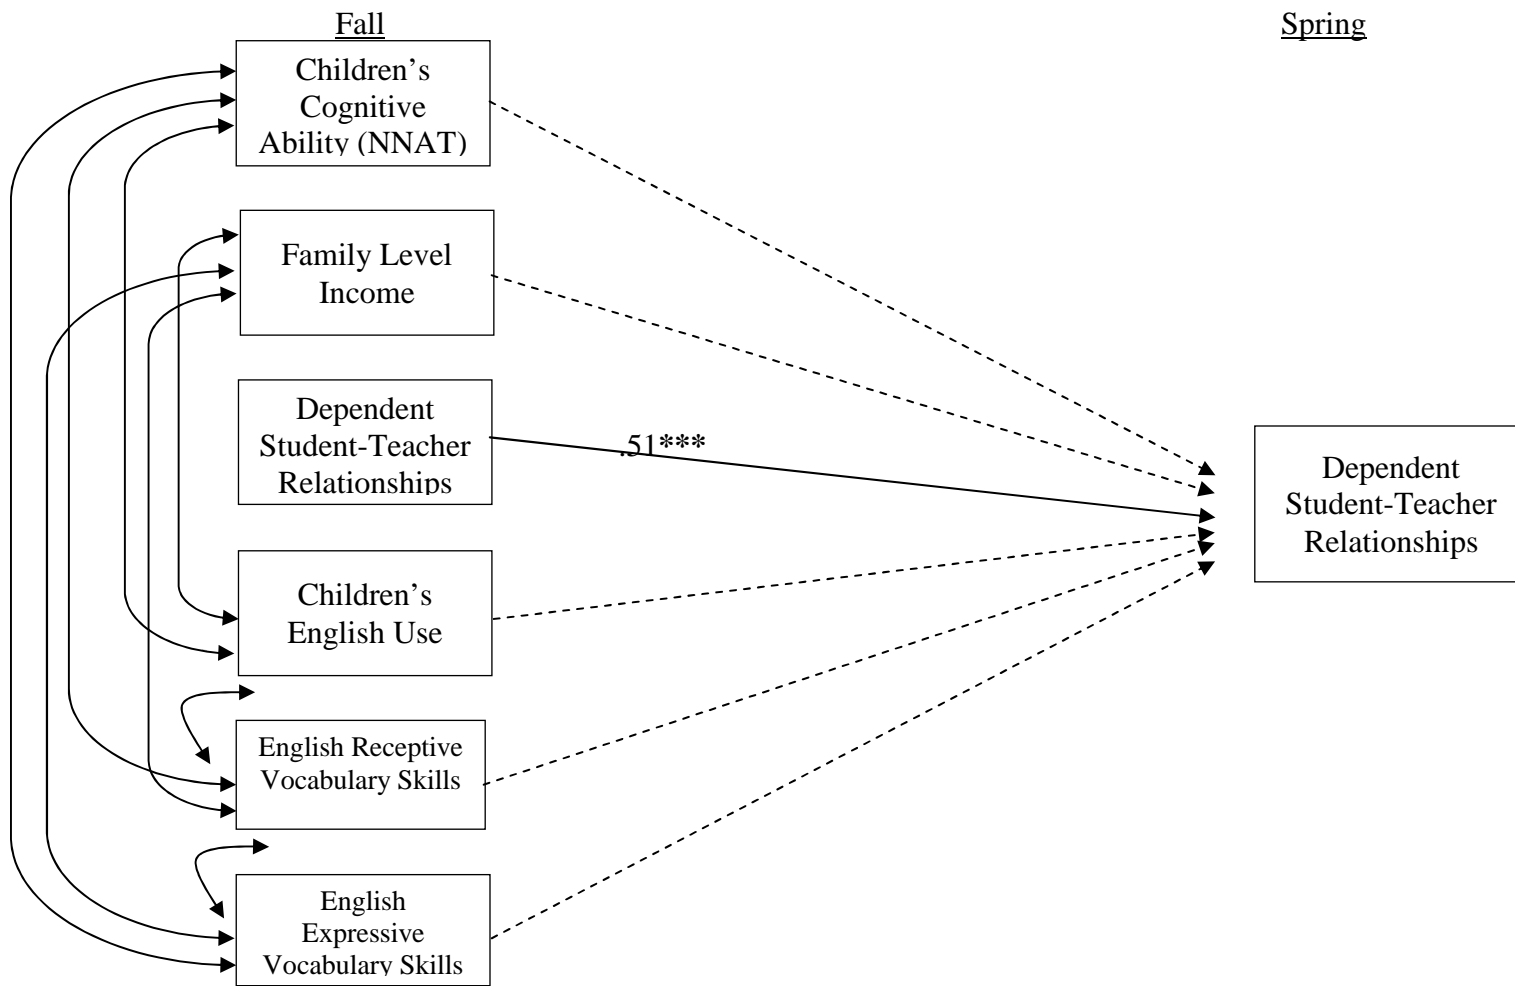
Fall

Spring

Children's Cognitive Ability (NNAT)

Family Level Income

Dependent Student-Teacher Relationships

.51***

Children's English Use

English Receptive Vocabulary Skills

English Expressive Vocabulary Skills

Dependent Student-Teacher Relationships